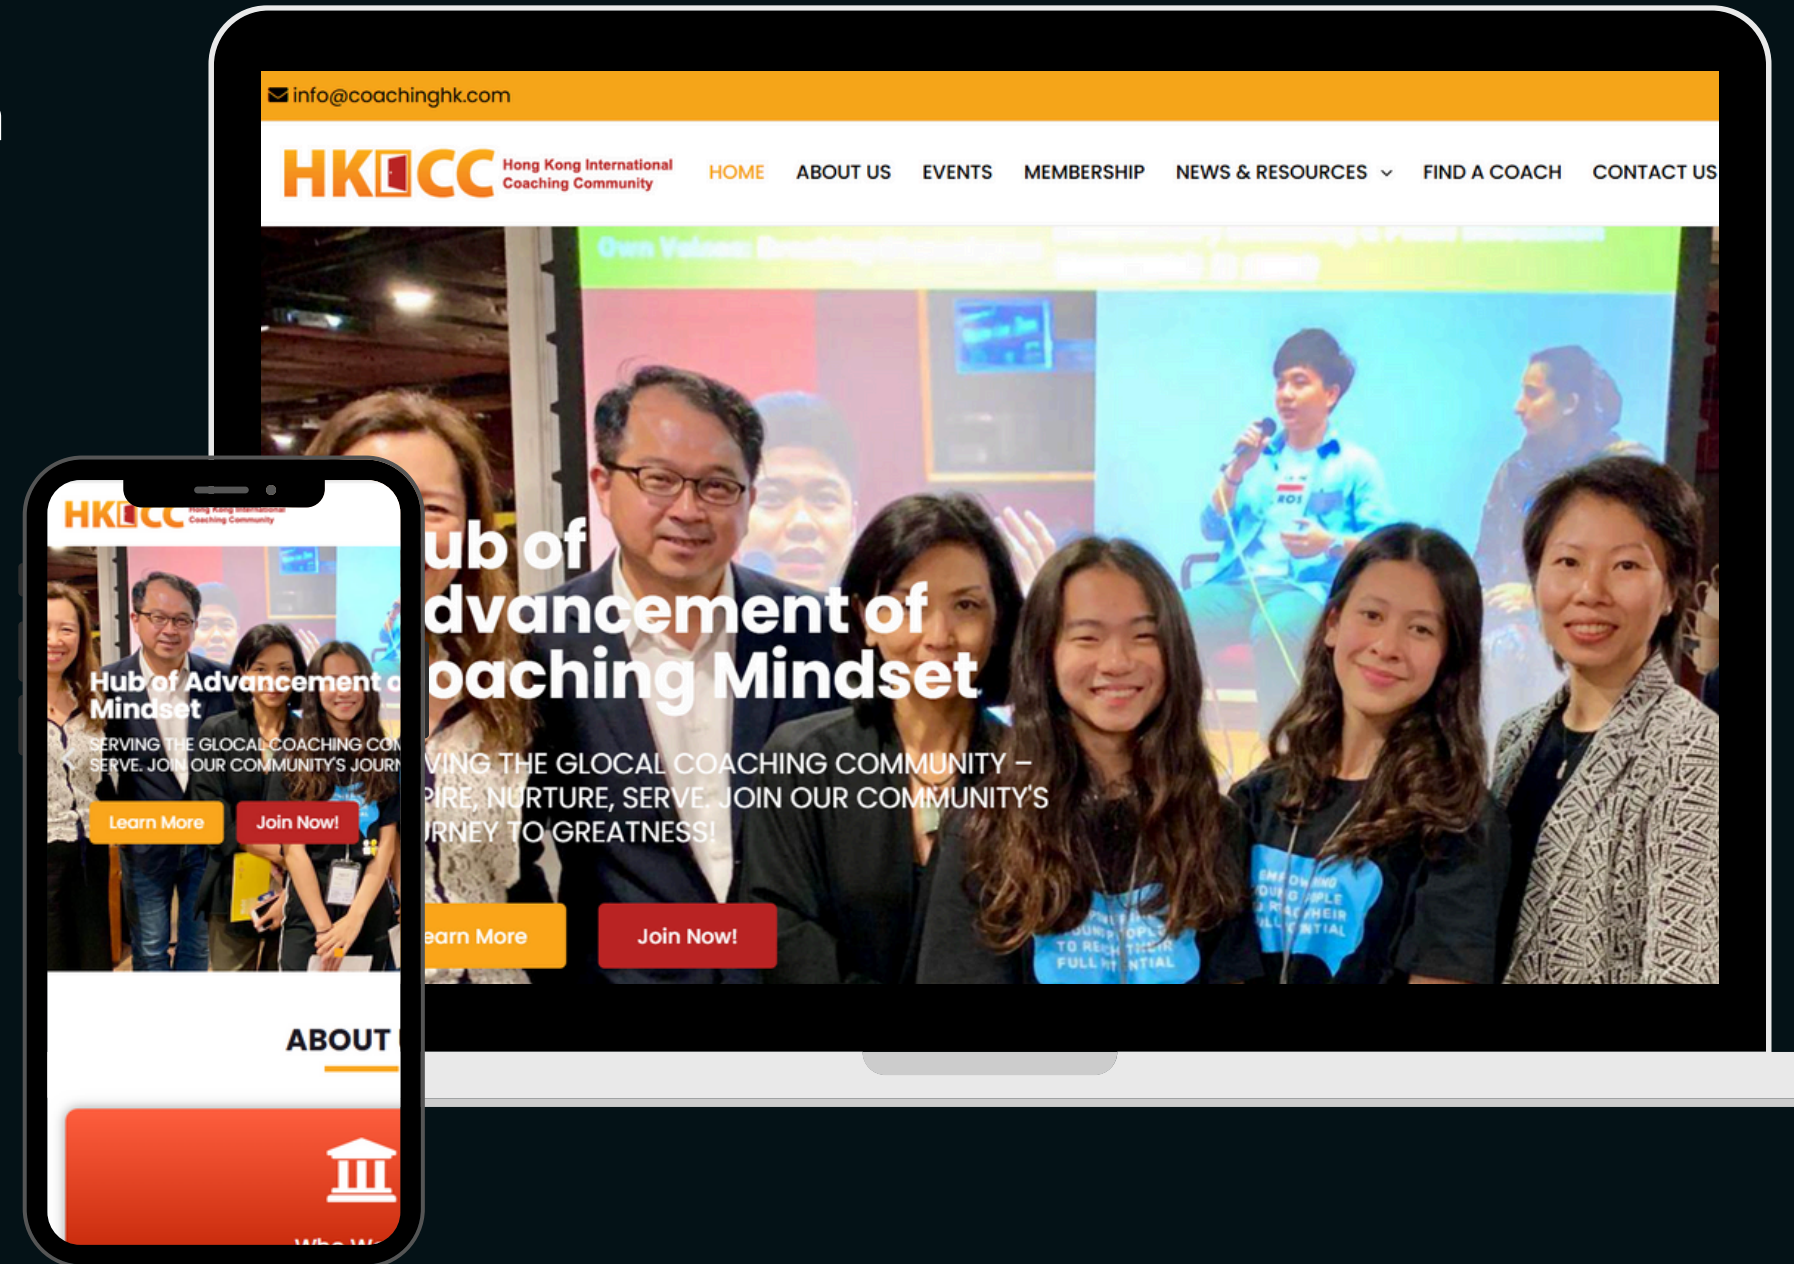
info@coachinghk.com

HKICC Hong Kong International Coaching Community

HOME ABOUT US EVENTS MEMBERSHIP NEWS & RESOURCES FIND A COACH CONTACT US

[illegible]ub of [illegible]dvancement of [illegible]oaching Mindset

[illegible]VING THE GLOCAL COACHING COMMUNITY – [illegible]IRE, NURTURE, SERVE. JOIN OUR COMMUNITY'S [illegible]RNEY TO GREATNESS!

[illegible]earn More

Join Now!

HKICC Hong Kong International Coaching Community

Hub of Advancement o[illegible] Mindset

SERVING THE GLOCAL COACHING CO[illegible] SERVE. JOIN OUR COMMUNITY'S JOURN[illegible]

Learn More

Join Now!

ABOUT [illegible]

Who W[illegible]